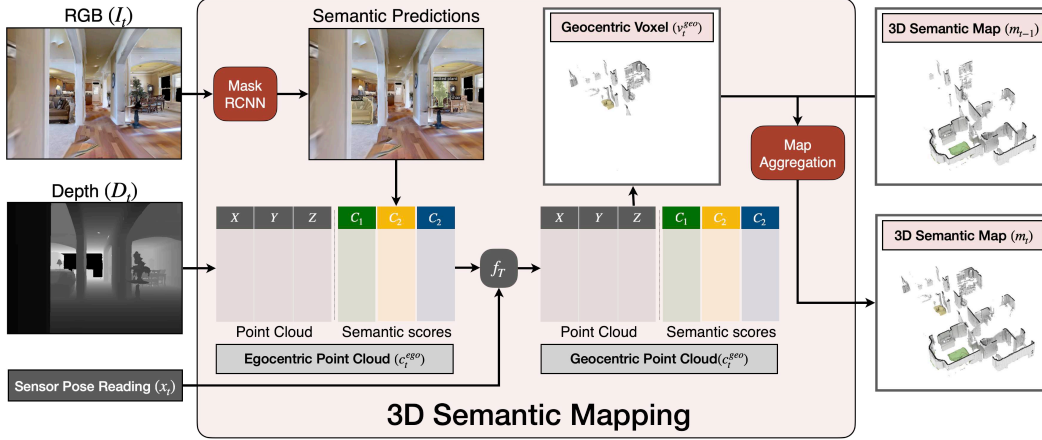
RGB ($I_t$)

Semantic Predictions

Mask RCNN

Geocentric Voxel ($v_t^{geo}$)

3D Semantic Map ($m_{t-1}$)

Map Aggregation

Depth ($D_t$)

| $X$ | $Y$ | $Z$ | $C_1$ | $C_2$ | $C_2$ |
|---|---|---|---|---|---|

Point Cloud

Semantic scores

Egocentric Point Cloud ($c_t^{ego}$)

$f_T$

| $X$ | $Y$ | $Z$ | $C_1$ | $C_2$ | $C_2$ |
|---|---|---|---|---|---|

Point Cloud

Semantic scores

Geocentric Point Cloud($c_t^{geo}$)

3D Semantic Map ($m_t$)

Sensor Pose Reading ($x_t$)

3D Semantic Mapping